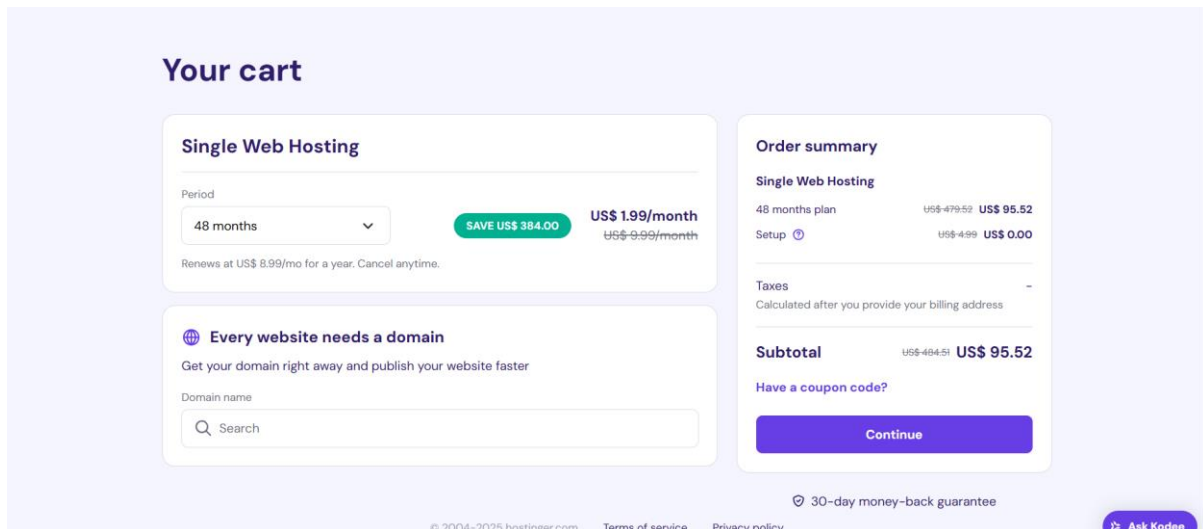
Your cart

Single Web Hosting

Period

48 months

SAVE US$ 384.00

US$ 1.99/month

~~US$ 9.99/month~~

Renews at US$ 8.99/mo for a year. Cancel anytime.

Every website needs a domain

Get your domain right away and publish your website faster

Domain name

Search

Order summary

Single Web Hosting

48 months plan ~~US$ 479.52~~ US$ 95.52

Setup ~~US$ 4.99~~ US$ 0.00

Taxes -

Calculated after you provide your billing address

Subtotal ~~US$ 484.51~~ US$ 95.52

Have a coupon code?

Continue

30-day money-back guarantee

© 2004-2025 hostinger.com Terms of service Privacy policy

Ask Kodee